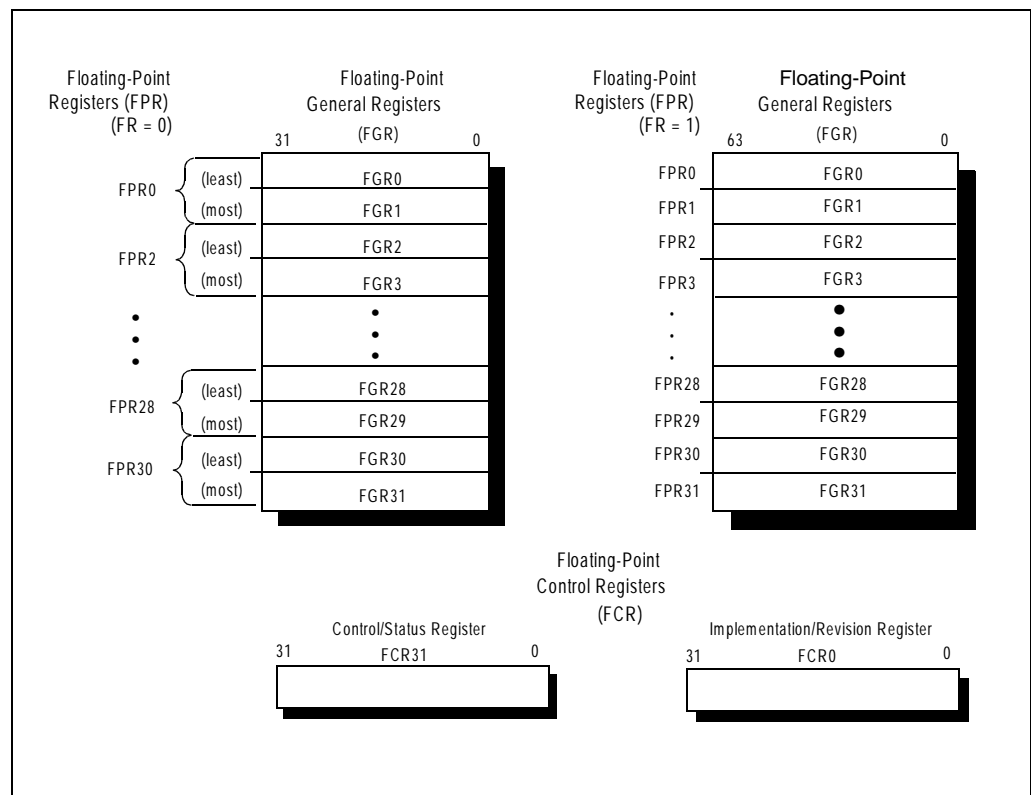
Floating-Point Registers (FPR) (FR = 0)

Floating-Point General Registers (FGR)

31 0

FPR0 (least) FGR0
(most) FGR1
FPR2 (least) FGR2
(most) FGR3

FPR28 (least) FGR28
(most) FGR29
FPR30 (least) FGR30
(most) FGR31

Floating-Point Registers (FPR) (FR = 1)

Floating-Point General Registers (FGR)

63 0

FPR0 FGR0
FPR1 FGR1
FPR2 FGR2
FPR3 FGR3
FPR28 FGR28
FPR29 FGR29
FPR30 FGR30
FPR31 FGR31

Floating-Point Control Registers (FCR)

Control/Status Register
31 FCR31 0

Implementation/Revision Register
31 FCR0 0